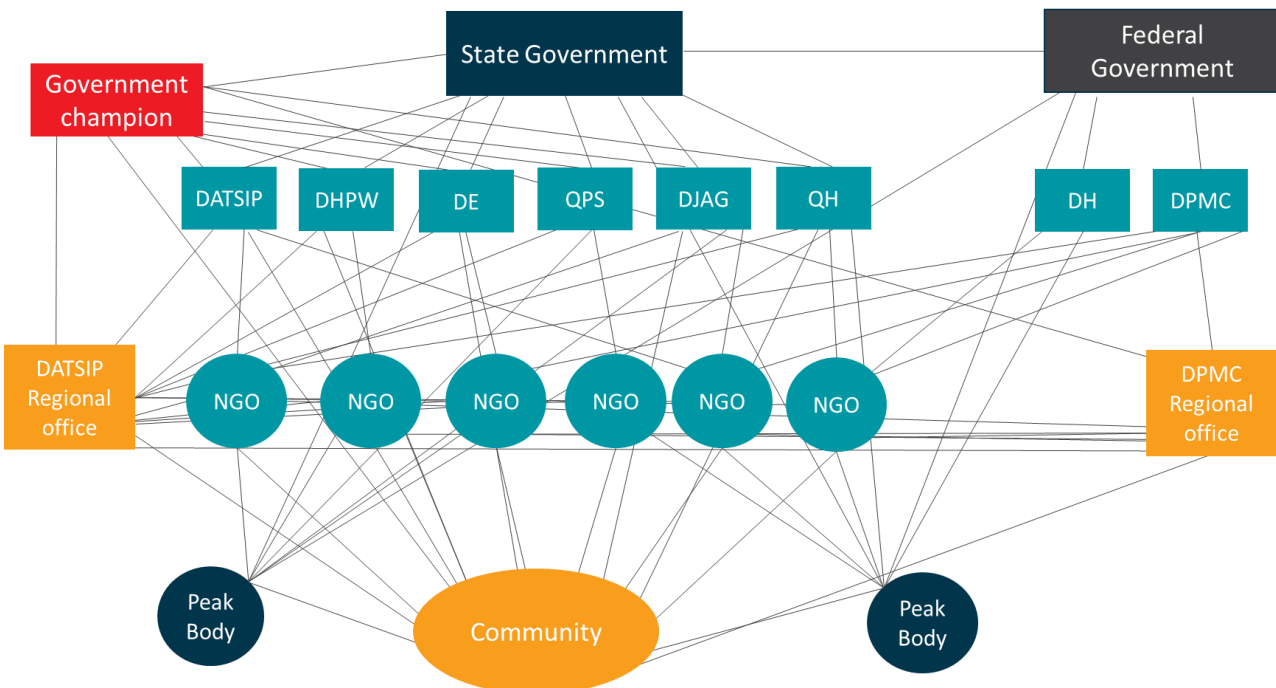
State Government

Federal Government

Government champion

DATSIP

DHPW

DE

QPS

DJAG

QH

DH

DPMC

DATSIP Regional office

NGO

NGO

NGO

NGO

NGO

NGO

DPMC Regional office

Peak Body

Community

Peak Body